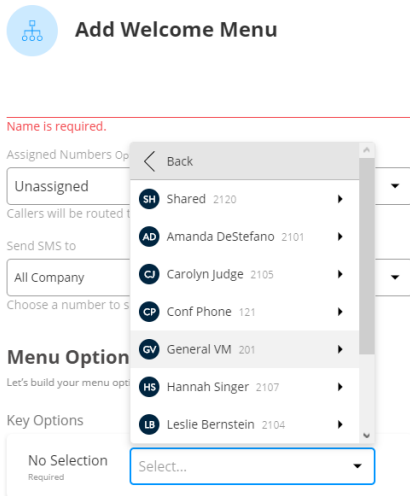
Add Welcome Menu

Name is required.

Assigned Numbers Op

Unassigned

Callers will be routed t

Send SMS to

All Company

Choose a number to s

Menu Option

Let's build your menu opti

Key Options

No Selection
Required

Select...

Back

SH Shared 2120

AD Amanda DeStefano 2101

CJ Carolyn Judge 2105

CP Conf Phone 121

GV General VM 201

HS Hannah Singer 2107

LB Leslie Bernstein 2104